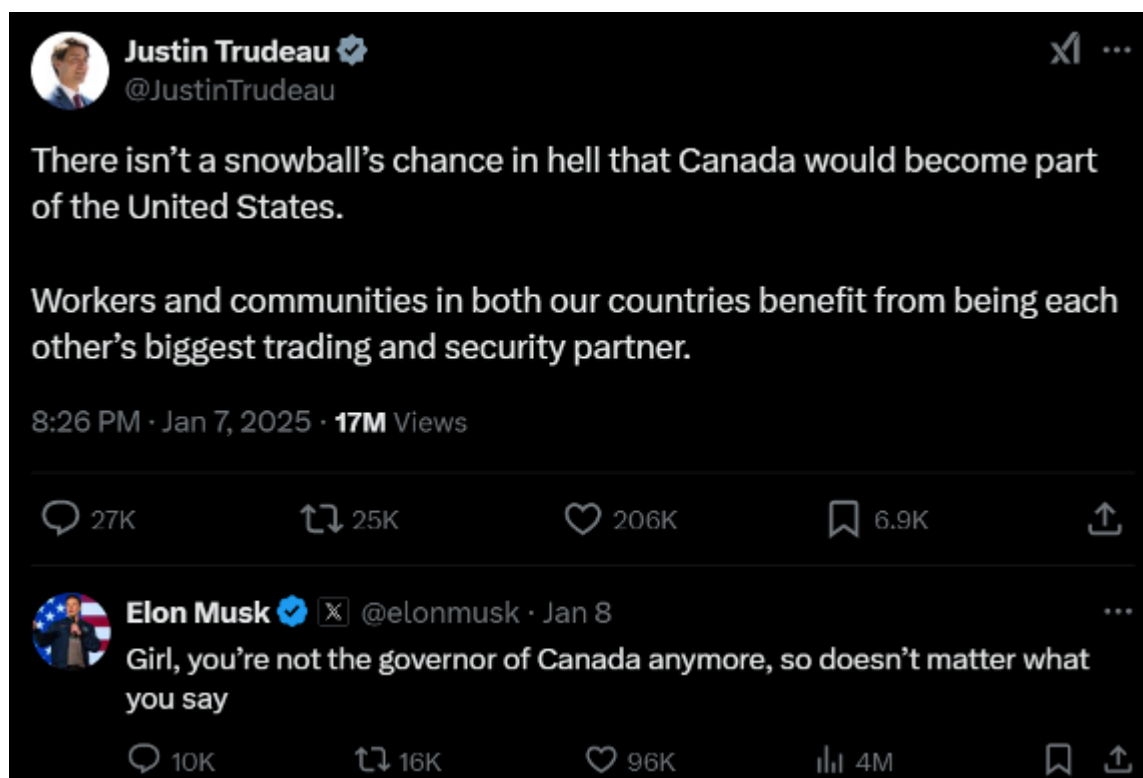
Justin Trudeau
@JustinTrudeau

There isn’t a snowball’s chance in hell that Canada would become part of the United States.

Workers and communities in both our countries benefit from being each other’s biggest trading and security partner.

8:26 PM · Jan 7, 2025 · 17M Views

27K 25K 206K 6.9K

Elon Musk @elonmusk · Jan 8
Girl, you’re not the governor of Canada anymore, so doesn’t matter what you say

10K 16K 96K 4M